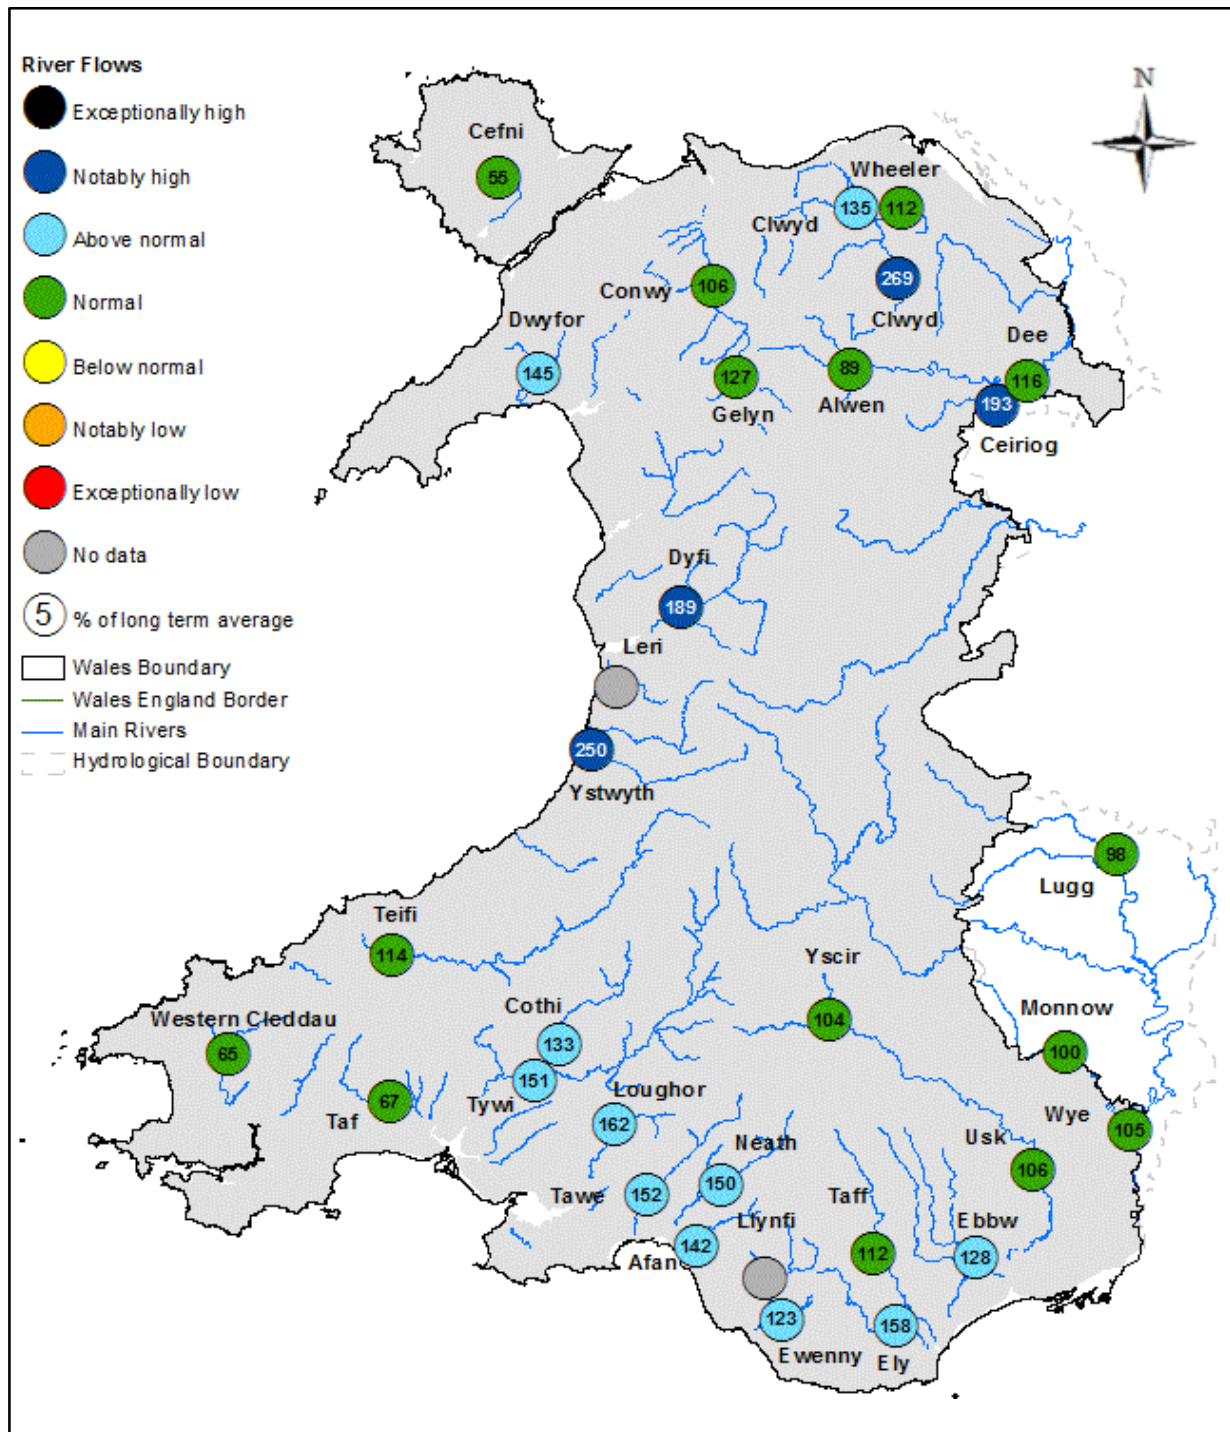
River Flows
Exceptionally high
Notably high
Above normal
Normal
Below normal
Notably low
Exceptionally low
No data
5 % of long term average
Wales Boundary
Wales England Border
Main Rivers
Hydrological Boundary

N

Cefni
55
Wheeler
135
112
Clwyd
269
Clwyd
Conwy
106
Dwyfor
145
127
Gelyn
89
Alwen
Dee
116
193
Ceiriog
Dyfi
189
Leri
250
Ystwyth
98
Lugg
Teifi
114
Yscir
104
Cothi
133
Western Cleddau
65
151
Tywi
67
Taf
Monnow
100
Loughor
162
Wye
105
Usk
106
Neath
150
Tawe
152
Taff
Ebbw
Llynfi
142
Afan
112
128
123
Ewenny
158
Ely